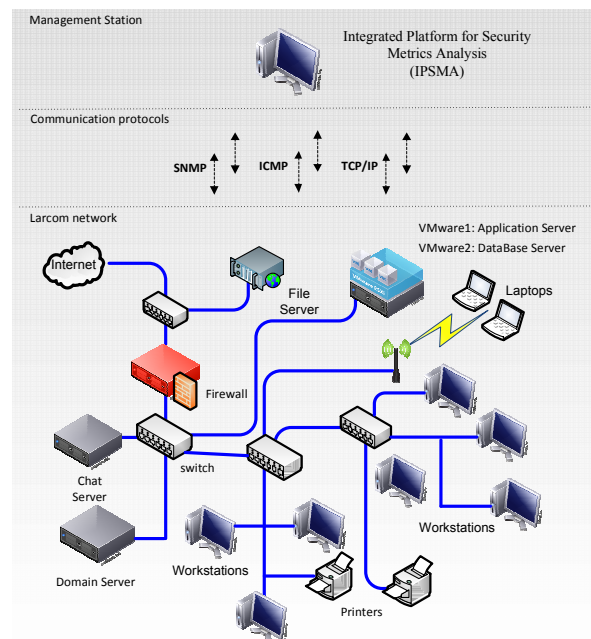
Management Station

Integrated Platform for Security Metrics Analysis (IPSMA)

Communication protocols

SNMP

ICMP

TCP/IP

Larcom network

VMware1: Application Server

VMware2: DataBase Server

Internet

File Server

Laptops

Firewall

Chat Server

switch

Domain Server

Workstations

Workstations

Printers